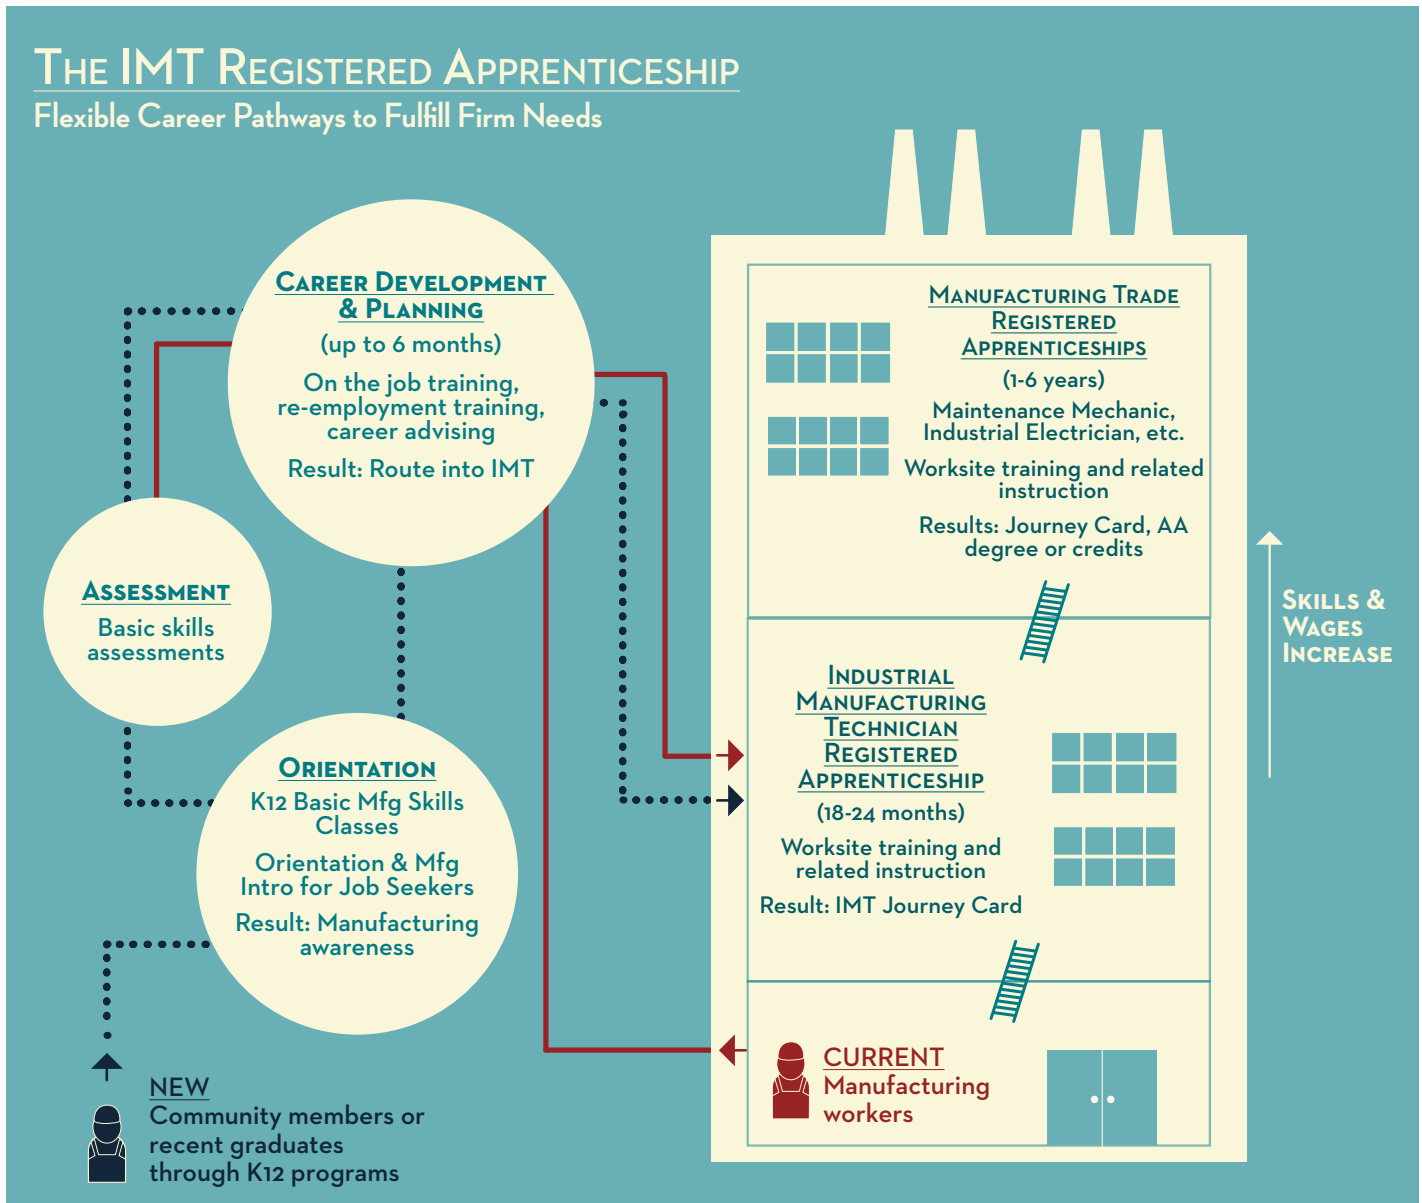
THE IMT REGISTERED APPRENTICESHIP
Flexible Career Pathways to Fulfill Firm Needs

CAREER DEVELOPMENT & PLANNING
(up to 6 months)
On the job training, re-employment training, career advising
Result: Route into IMT

ASSESSMENT
Basic skills assessments

ORIENTATION
K12 Basic Mfg Skills Classes
Orientation & Mfg Intro for Job Seekers
Result: Manufacturing awareness

NEW
Community members or recent graduates through K12 programs

MANUFACTURING TRADE REGISTERED APPRENTICESHIPS
(1-6 years)
Maintenance Mechanic, Industrial Electrician, etc.
Worksite training and related instruction
Results: Journey Card, AA degree or credits

INDUSTRIAL MANUFACTURING TECHNICIAN REGISTERED APPRENTICESHIP
(18-24 months)
Worksite training and related instruction
Result: IMT Journey Card

CURRENT
Manufacturing workers

SKILLS & WAGES INCREASE